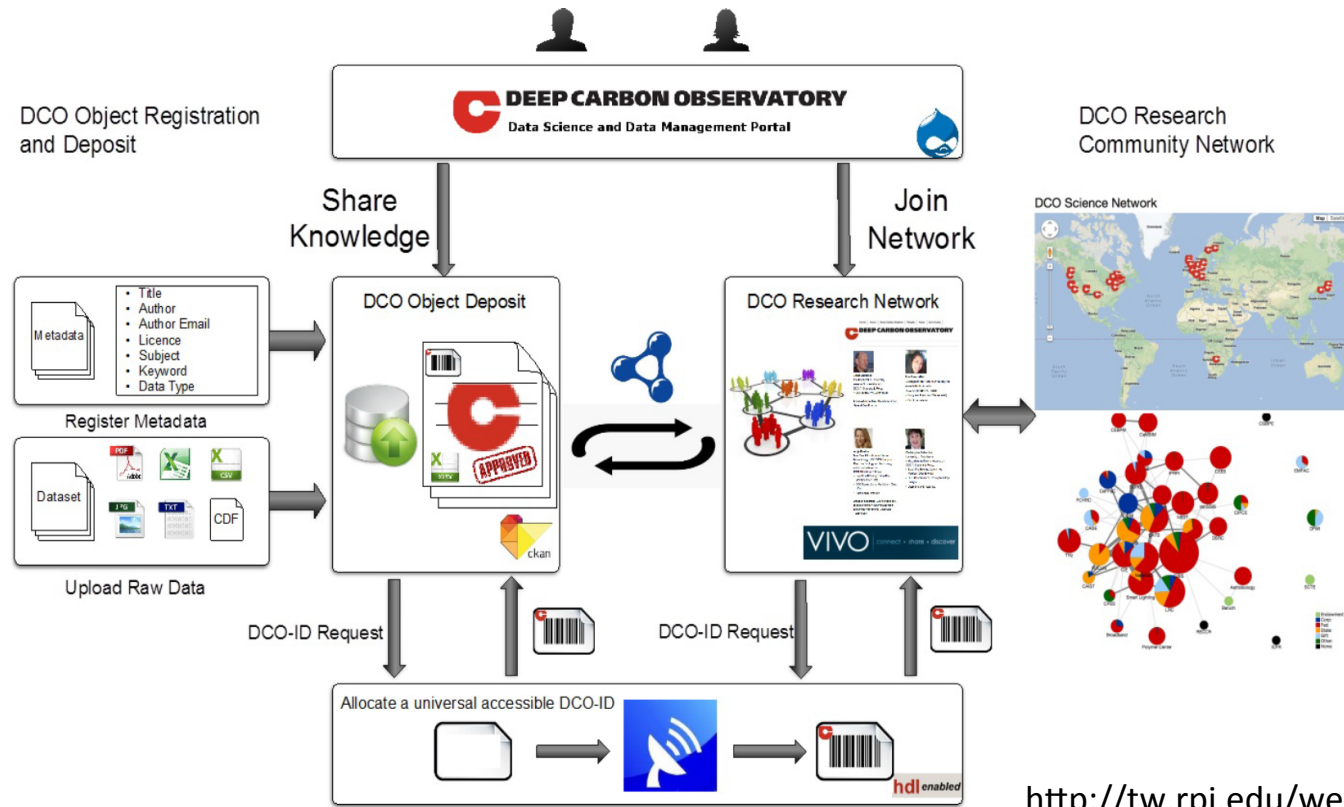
DEEP CARBON OBSERVATORY
Data Science and Data Management Portal

DCO Object Registration and Deposit

DCO Research Community Network

Share Knowledge

Join Network

DCO Science Network

Metadata

• Title
• Author
• Author Email
• Licence
• Subject
• Keyword
• Data Type

Register Metadata

Dataset

PDF
CSV
JPG
TXT
CDF

Upload Raw Data

DCO Object Deposit

APPROVED

ckan

DCO Research Network

DEEP CARBON OBSERVATORY

VIVO connect · share · discover

DCO-ID Request

DCO-ID Request

Allocate a universal accessible DCO-ID

hdl enabled

http://tw.rpi.edu/we